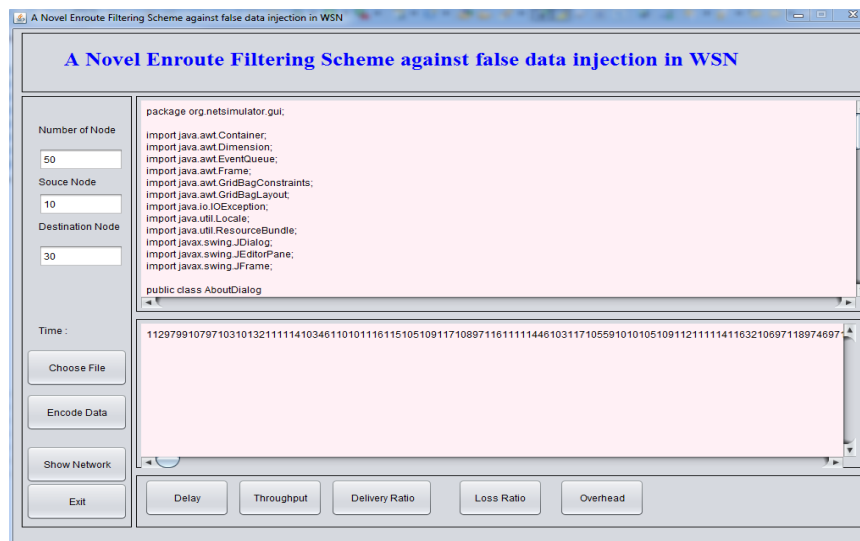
A Novel Enroute Filtering Scheme against false data injection in WSN

A Novel Enroute Filtering Scheme against false data injection in WSN

Number of Node

50

Souce Node

10

Destination Node

30

Time :

Choose File

Encode Data

Show Network

Exit

package org.netsimulator.gui;

import java.awt.Container;
import java.awt.Dimension;
import java.awt.EventQueue;
import java.awt.Frame;
import java.awt.GridBagConstraints;
import java.awt.GridBagLayout;
import java.io.IOException;
import java.util.Locale;
import java.util.ResourceBundle;
import javax.swing.JDialog;
import javax.swing.JEditorPane;
import javax.swing.JFrame;

public class AboutDialog

1129799107971031013211111410346110101116115105109117108971161111144610311710559101010510911211111411632106971189746971

Delay

Throughput

Delivery Ratio

Loss Ratio

Overhead